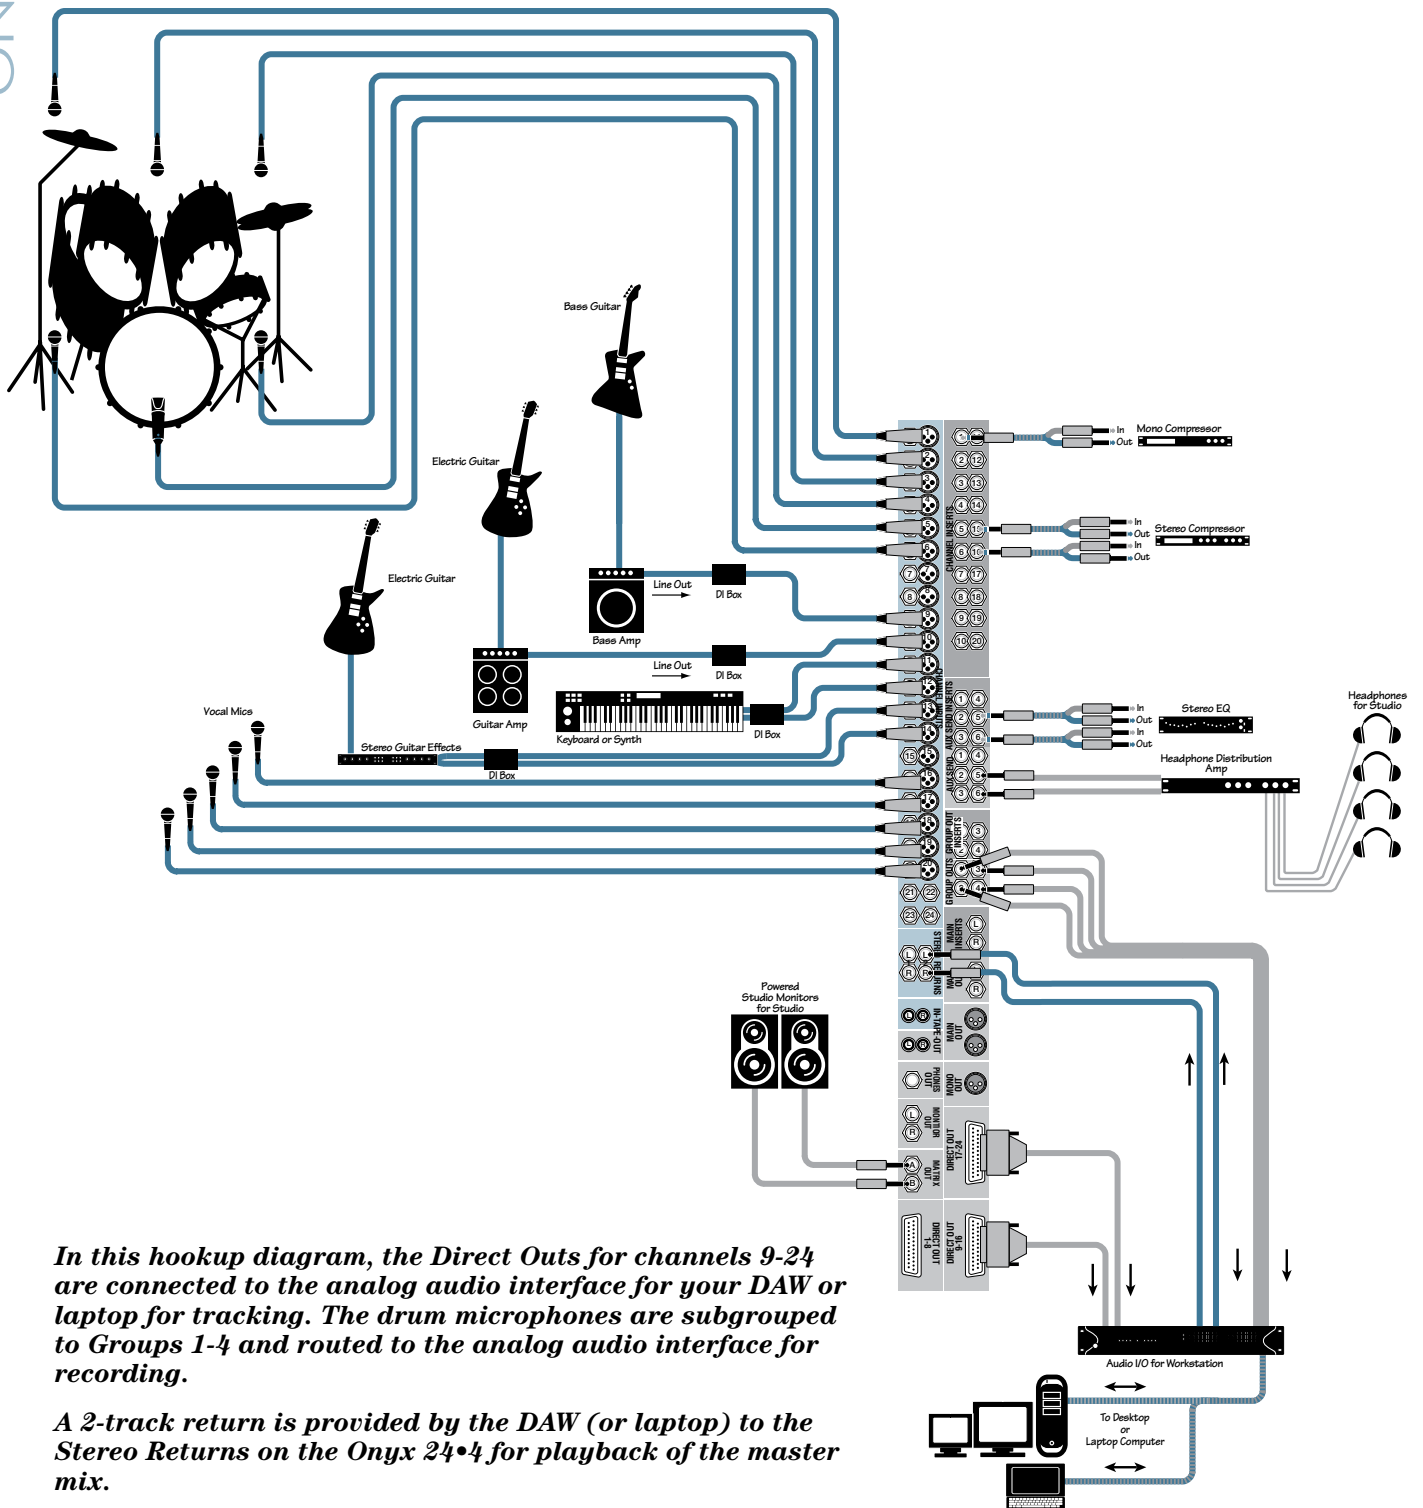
Bass Guitar

Electric Guitar

Electric Guitar

Line Out

DI Box

Bass Amp

Line Out

DI Box

Guitar Amp

Keyboard or Synth

DI Box

Vocal Mics

Stereo Guitar Effects

DI Box

In
Out
Mono Compressor

In
Out
In
Out
Stereo Compressor

CHANNEL INSERTS

AUX SEND AUX SEND INSERTS

In
Out
In
Out
Stereo EQ

Headphone Distribution Amp

Headphones for Studio

GROUP OUTS GROUP OUT INSERTS

STEREO RETURNS

MAIN INSERTS

MATRIX OUT

TAPE IN TAPE OUT

MAIN OUT

PHONES OUT

MONO OUT

MON OUT

DIRECT OUT 17-24

DIRECT OUT 1-8

DIRECT OUT 9-16

Powered Studio Monitors for Studio

Audio I/O for Workstation

To Desktop or Laptop Computer

In this hookup diagram, the Direct Outs for channels 9-24 are connected to the analog audio interface for your DAW or laptop for tracking. The drum microphones are subgrouped to Groups 1-4 and routed to the analog audio interface for recording.

A 2-track return is provided by the DAW (or laptop) to the Stereo Returns on the Onyx 24•4 for playback of the master mix.